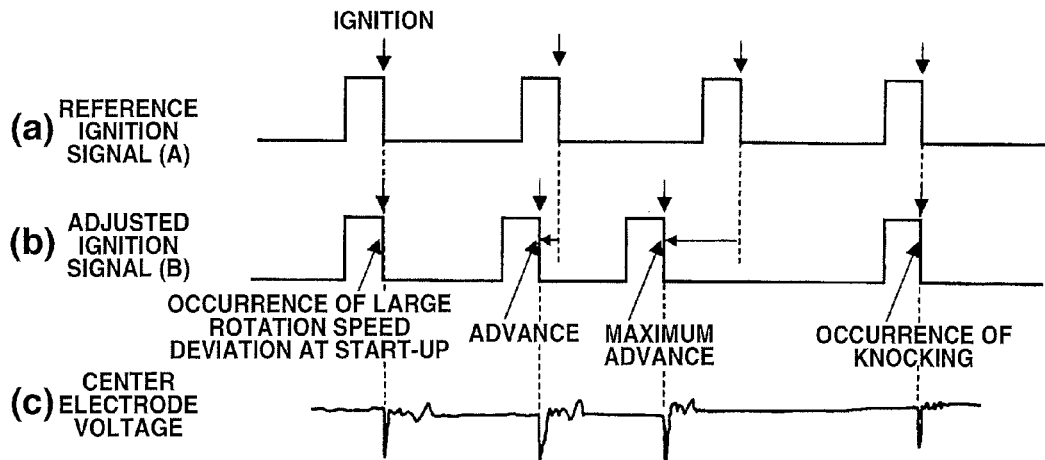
IGNITION

(a) REFERENCE IGNITION SIGNAL (A)

(b) ADJUSTED IGNITION SIGNAL (B)

OCCURRENCE OF LARGE ROTATION SPEED DEVIATION AT START-UP

ADVANCE

MAXIMUM ADVANCE

OCCURRENCE OF KNOCKING

(c) CENTER ELECTRODE VOLTAGE